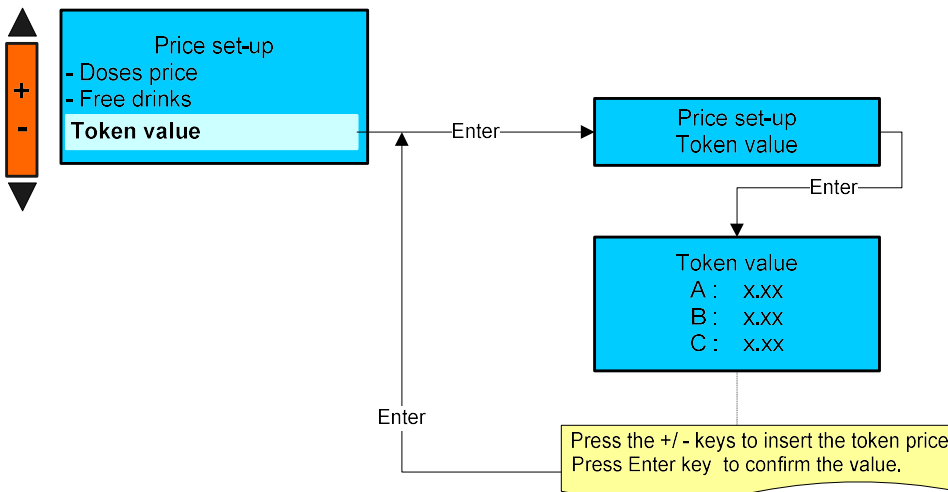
+
-

Price set-up
- Doses price
- Free drinks
Token value

Enter

Price set-up
Token value

Enter

Token value
A : x.xx
B : x.xx
C : x.xx

Enter

Press the +/ - keys to insert the token price
Press Enter key to confirm the value.